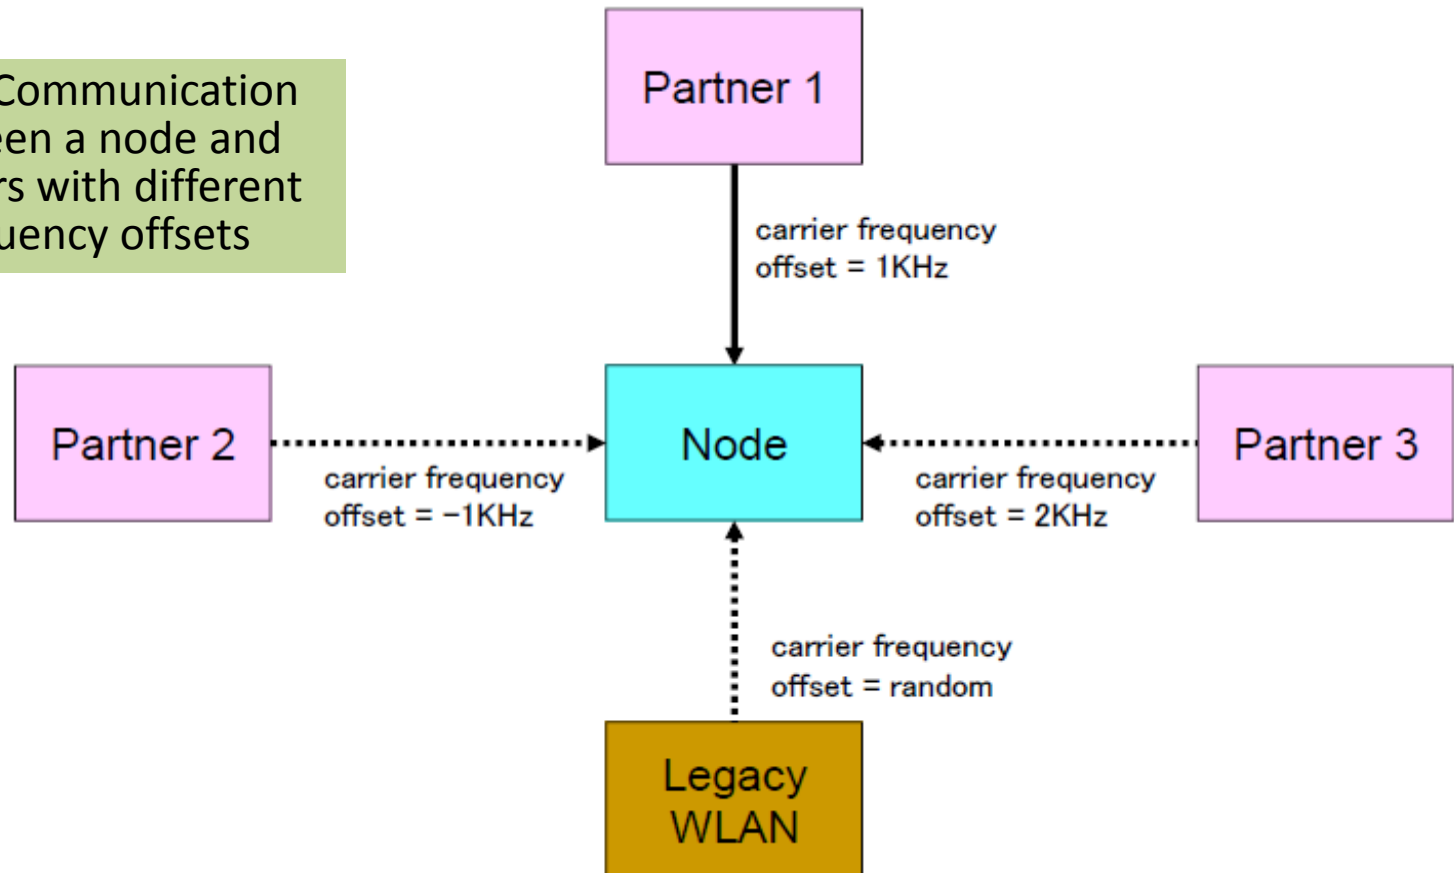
Communication
een a node and
rs with different
uency offsets

Partner 1

carrier frequency offset = 1KHz

Partner 2

Node

Partner 3

carrier frequency offset = −1KHz

carrier frequency offset = 2KHz

carrier frequency offset = random

Legacy WLAN